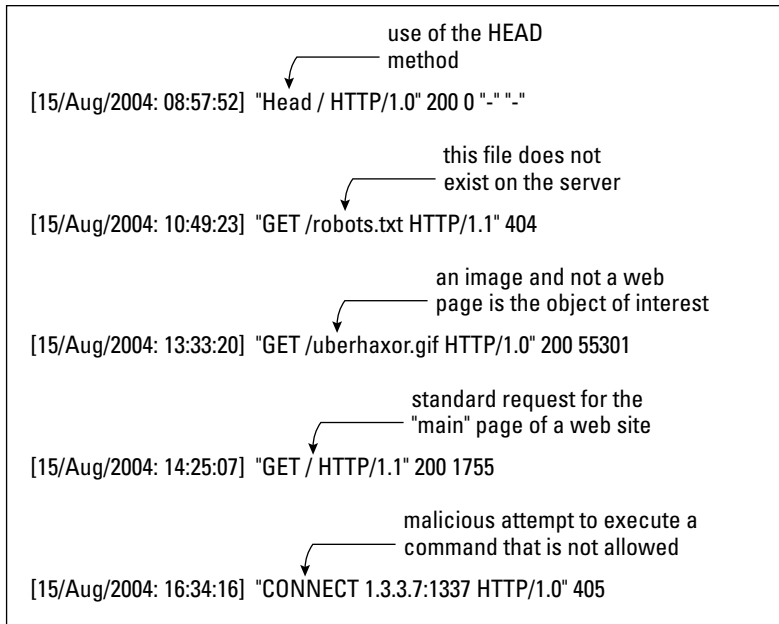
use of the HEAD method

[15/Aug/2004: 08:57:52] "Head / HTTP/1.0" 200 0 "-" "-"

this file does not exist on the server

[15/Aug/2004: 10:49:23] "GET /robots.txt HTTP/1.1" 404

an image and not a web page is the object of interest

[15/Aug/2004: 13:33:20] "GET /uberhaxor.gif HTTP/1.0" 200 55301

standard request for the "main" page of a web site

[15/Aug/2004: 14:25:07] "GET / HTTP/1.1" 200 1755

malicious attempt to execute a command that is not allowed

[15/Aug/2004: 16:34:16] "CONNECT 1.3.3.7:1337 HTTP/1.0" 405